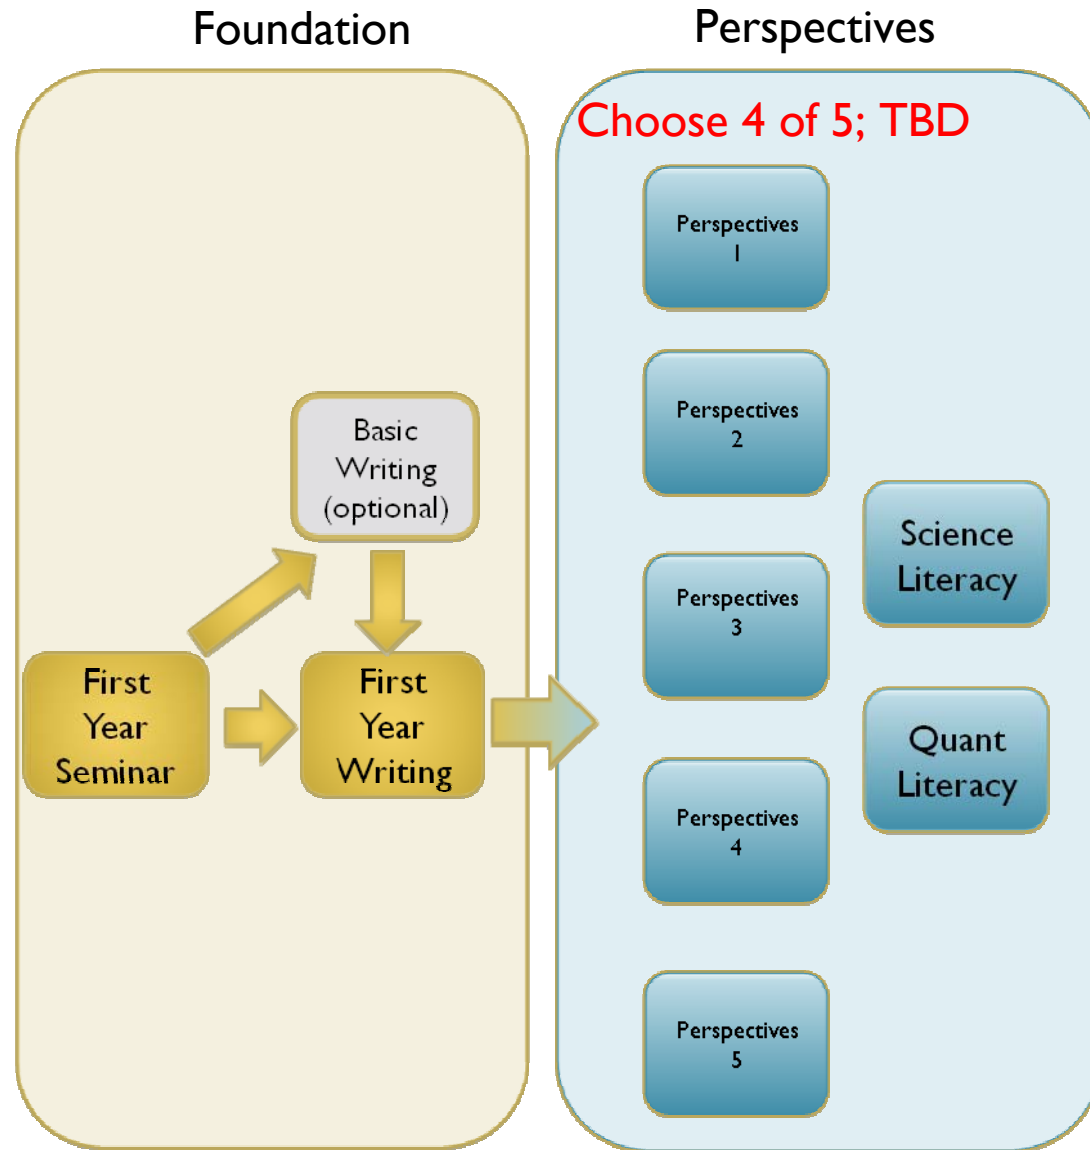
Foundation

Perspectives

Choose 4 of 5; TBD

Basic Writing (optional)

First Year Seminar

First Year Writing

Perspectives 1

Perspectives 2

Perspectives 3

Perspectives 4

Perspectives 5

Science Literacy

Quant Literacy